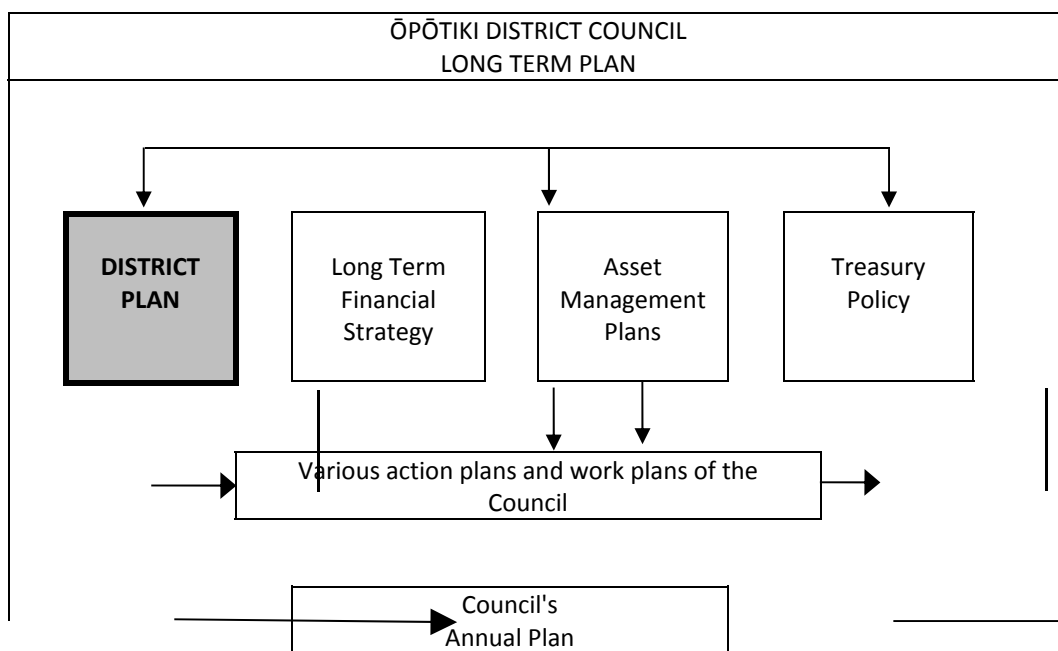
ŌPŌTIKI DISTRICT COUNCIL
LONG TERM PLAN

DISTRICT PLAN

Long Term Financial Strategy

Asset Management Plans

Treasury Policy

Various action plans and work plans of the Council

Council's Annual Plan